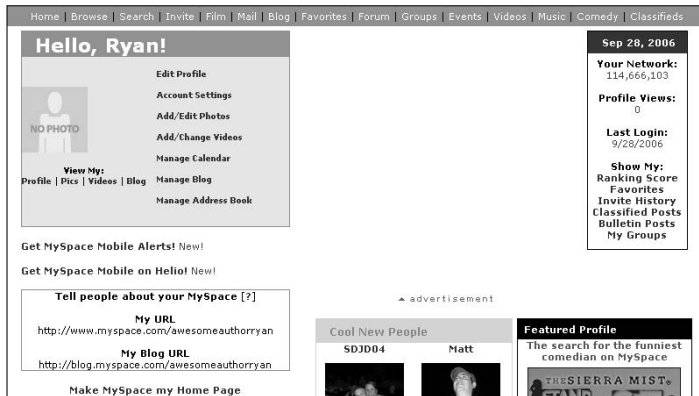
Home | Browse | Search | Invite | Film | Mail | Blog | Favorites | Forum | Groups | Events | Videos | Music | Comedy | Classifieds

Hello, Ryan!

NO PHOTO

View My:
Profile | Pics | Videos | Blog

Edit Profile
Account Settings
Add/Edit Photos
Add/Change Videos
Manage Calendar
Manage Blog
Manage Address Book

Sep 28, 2006

Your Network:
114,666,103

Profile Views:
0

Last Login:
9/28/2006

Show My:
Ranking Score
Favorites
Invite History
Classified Posts
Bulletin Posts
My Groups

Get MySpace Mobile Alerts! New!

Get MySpace Mobile on Helio! New!

Tell people about your MySpace [?]

My URL
http://www.myspace.com/awesomeauthorryan

My Blog URL
http://blog.myspace.com/awesomeauthorryan

Make MySpace my Home Page

▲ advertisement

Cool New People

SDJD04

Matt

Featured Profile

The search for the funniest comedian on MySpace

THE SIERRA MIST